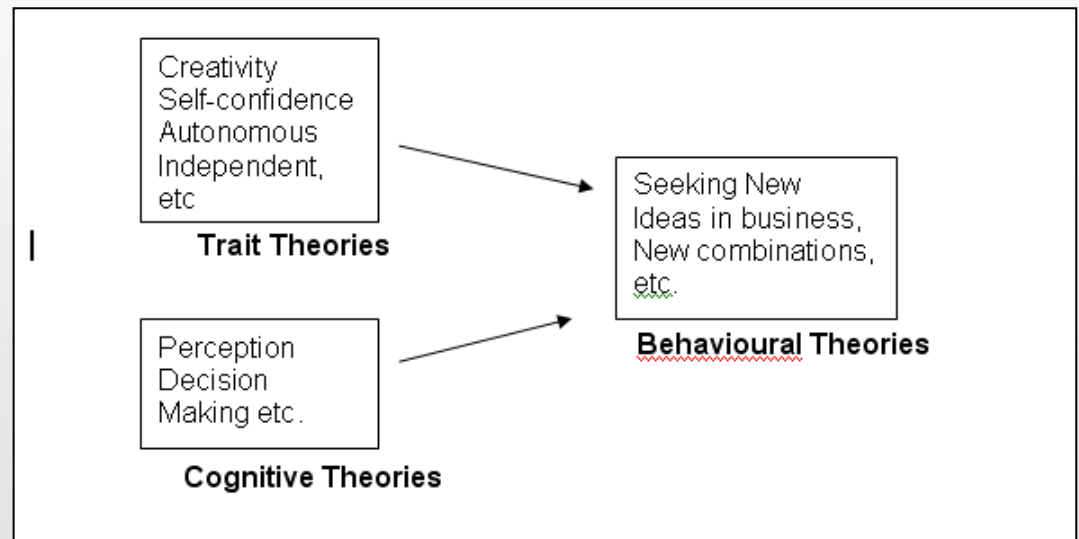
Creativity
Self-confidence
Autonomous
Independent,
etc

Trait Theories

Perception
Decision
Making etc.

Cognitive Theories

Seeking New
Ideas in business,
New combinations,
etc.

Behavioural Theories